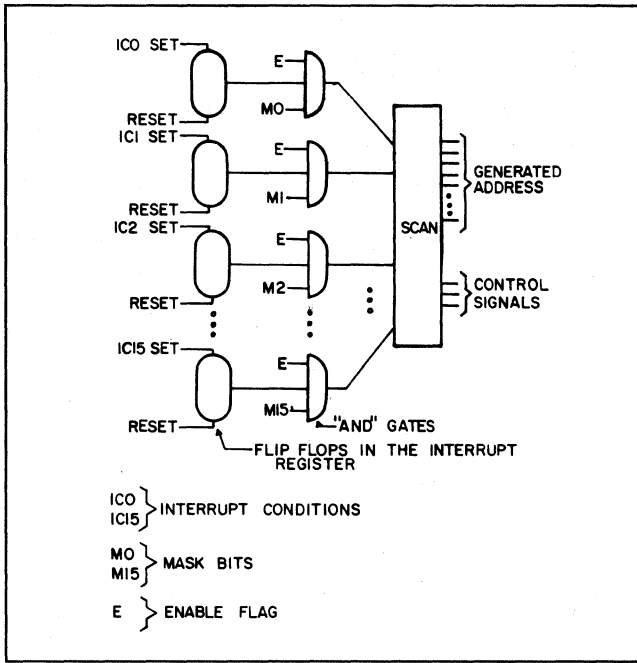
IC0 SET
RESET
IC1 SET
RESET
IC2 SET
RESET
IC15 SET
RESET

E
M0
E
M1
E
M2
E
M15

"AND" GATES

SCAN

GENERATED ADDRESS

CONTROL SIGNALS

FLIP FLOPS IN THE INTERRUPT REGISTER

IC0
IC15 } INTERRUPT CONDITIONS

M0
M15 } MASK BITS

E } ENABLE FLAG